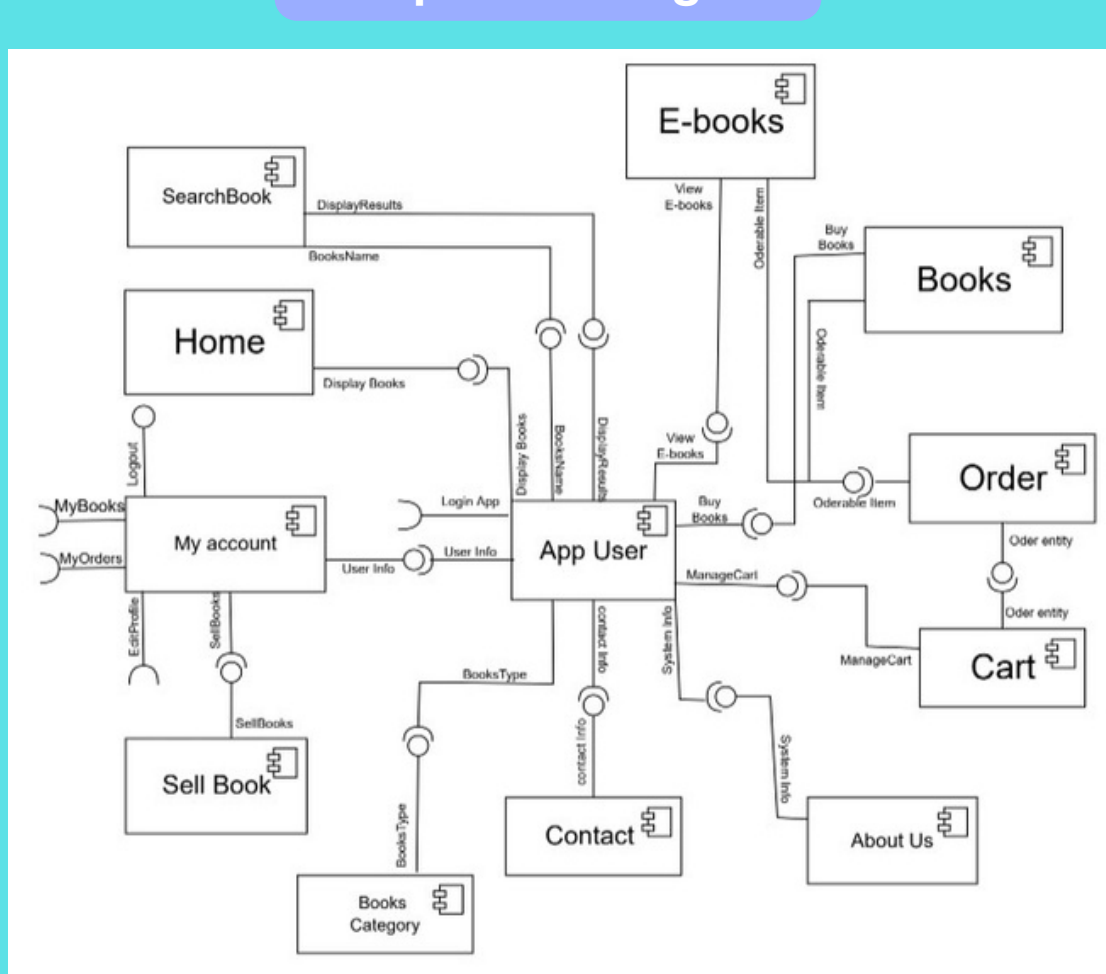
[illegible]

E-books

SearchBook

DisplayResults

BooksName

View E-books

Oderable Item

Buy Books

Books

Home

Display Books

Odrable Item

Display Books

BooksName

DisplayResults

View E-books

Order

Logout

MyBooks

My account

Login App

App User

Buy Books

Oderable Item

MyOrders

User Info

User Info

ManageCart

Oder entity

Oder entity

EditProfile

SellBooks

contact Info

System Info

ManageCart

Cart

BooksType

SellBooks

Sell Book

contact Info

System Info

BooksType

Contact

About Us

Books Category